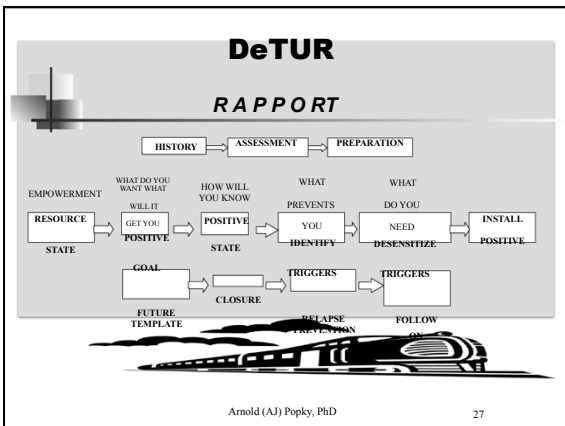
DeTUR

RAPPORT

HISTORY

ASSESSMENT

PREPARATION

EMPOWERMENT

WHAT DO YOU WANT WHAT WILL IT

HOW WILL YOU KNOW

WHAT PREVENTS

WHAT DO YOU

RESOURCE STATE

GET YOU POSITIVE GOAL

POSITIVE STATE

YOU IDENTIFY TRIGGERS

NEED DESENSITIZE TRIGGERS

INSTALL POSITIVE

FUTURE TEMPLATE

CLOSURE

RELAPSE PREVENTION

FOLLOW ON

Arnold (AJ) Popky, PhD

27